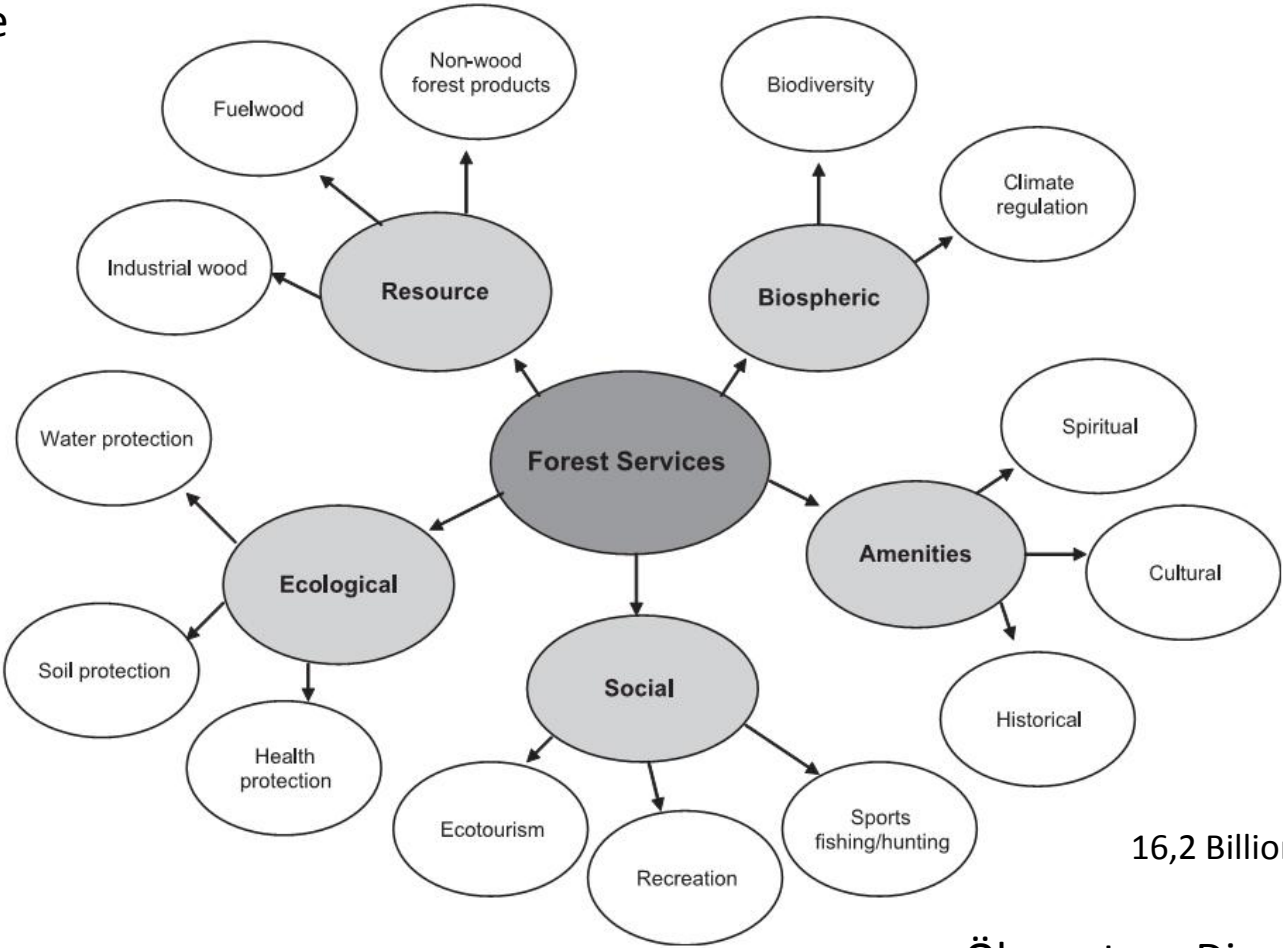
e

Non-wood forest products

Fuelwood

Biodiversity

Climate regulation

Industrial wood

Resource

Biospheric

Water protection

Forest Services

Spiritual

Amenities

Cultural

Ecological

Soil protection

Social

Historical

Health protection

Ecotourism

Recreation

Sports fishing/hunting

16,2 Billion

Ökosystem Di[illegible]